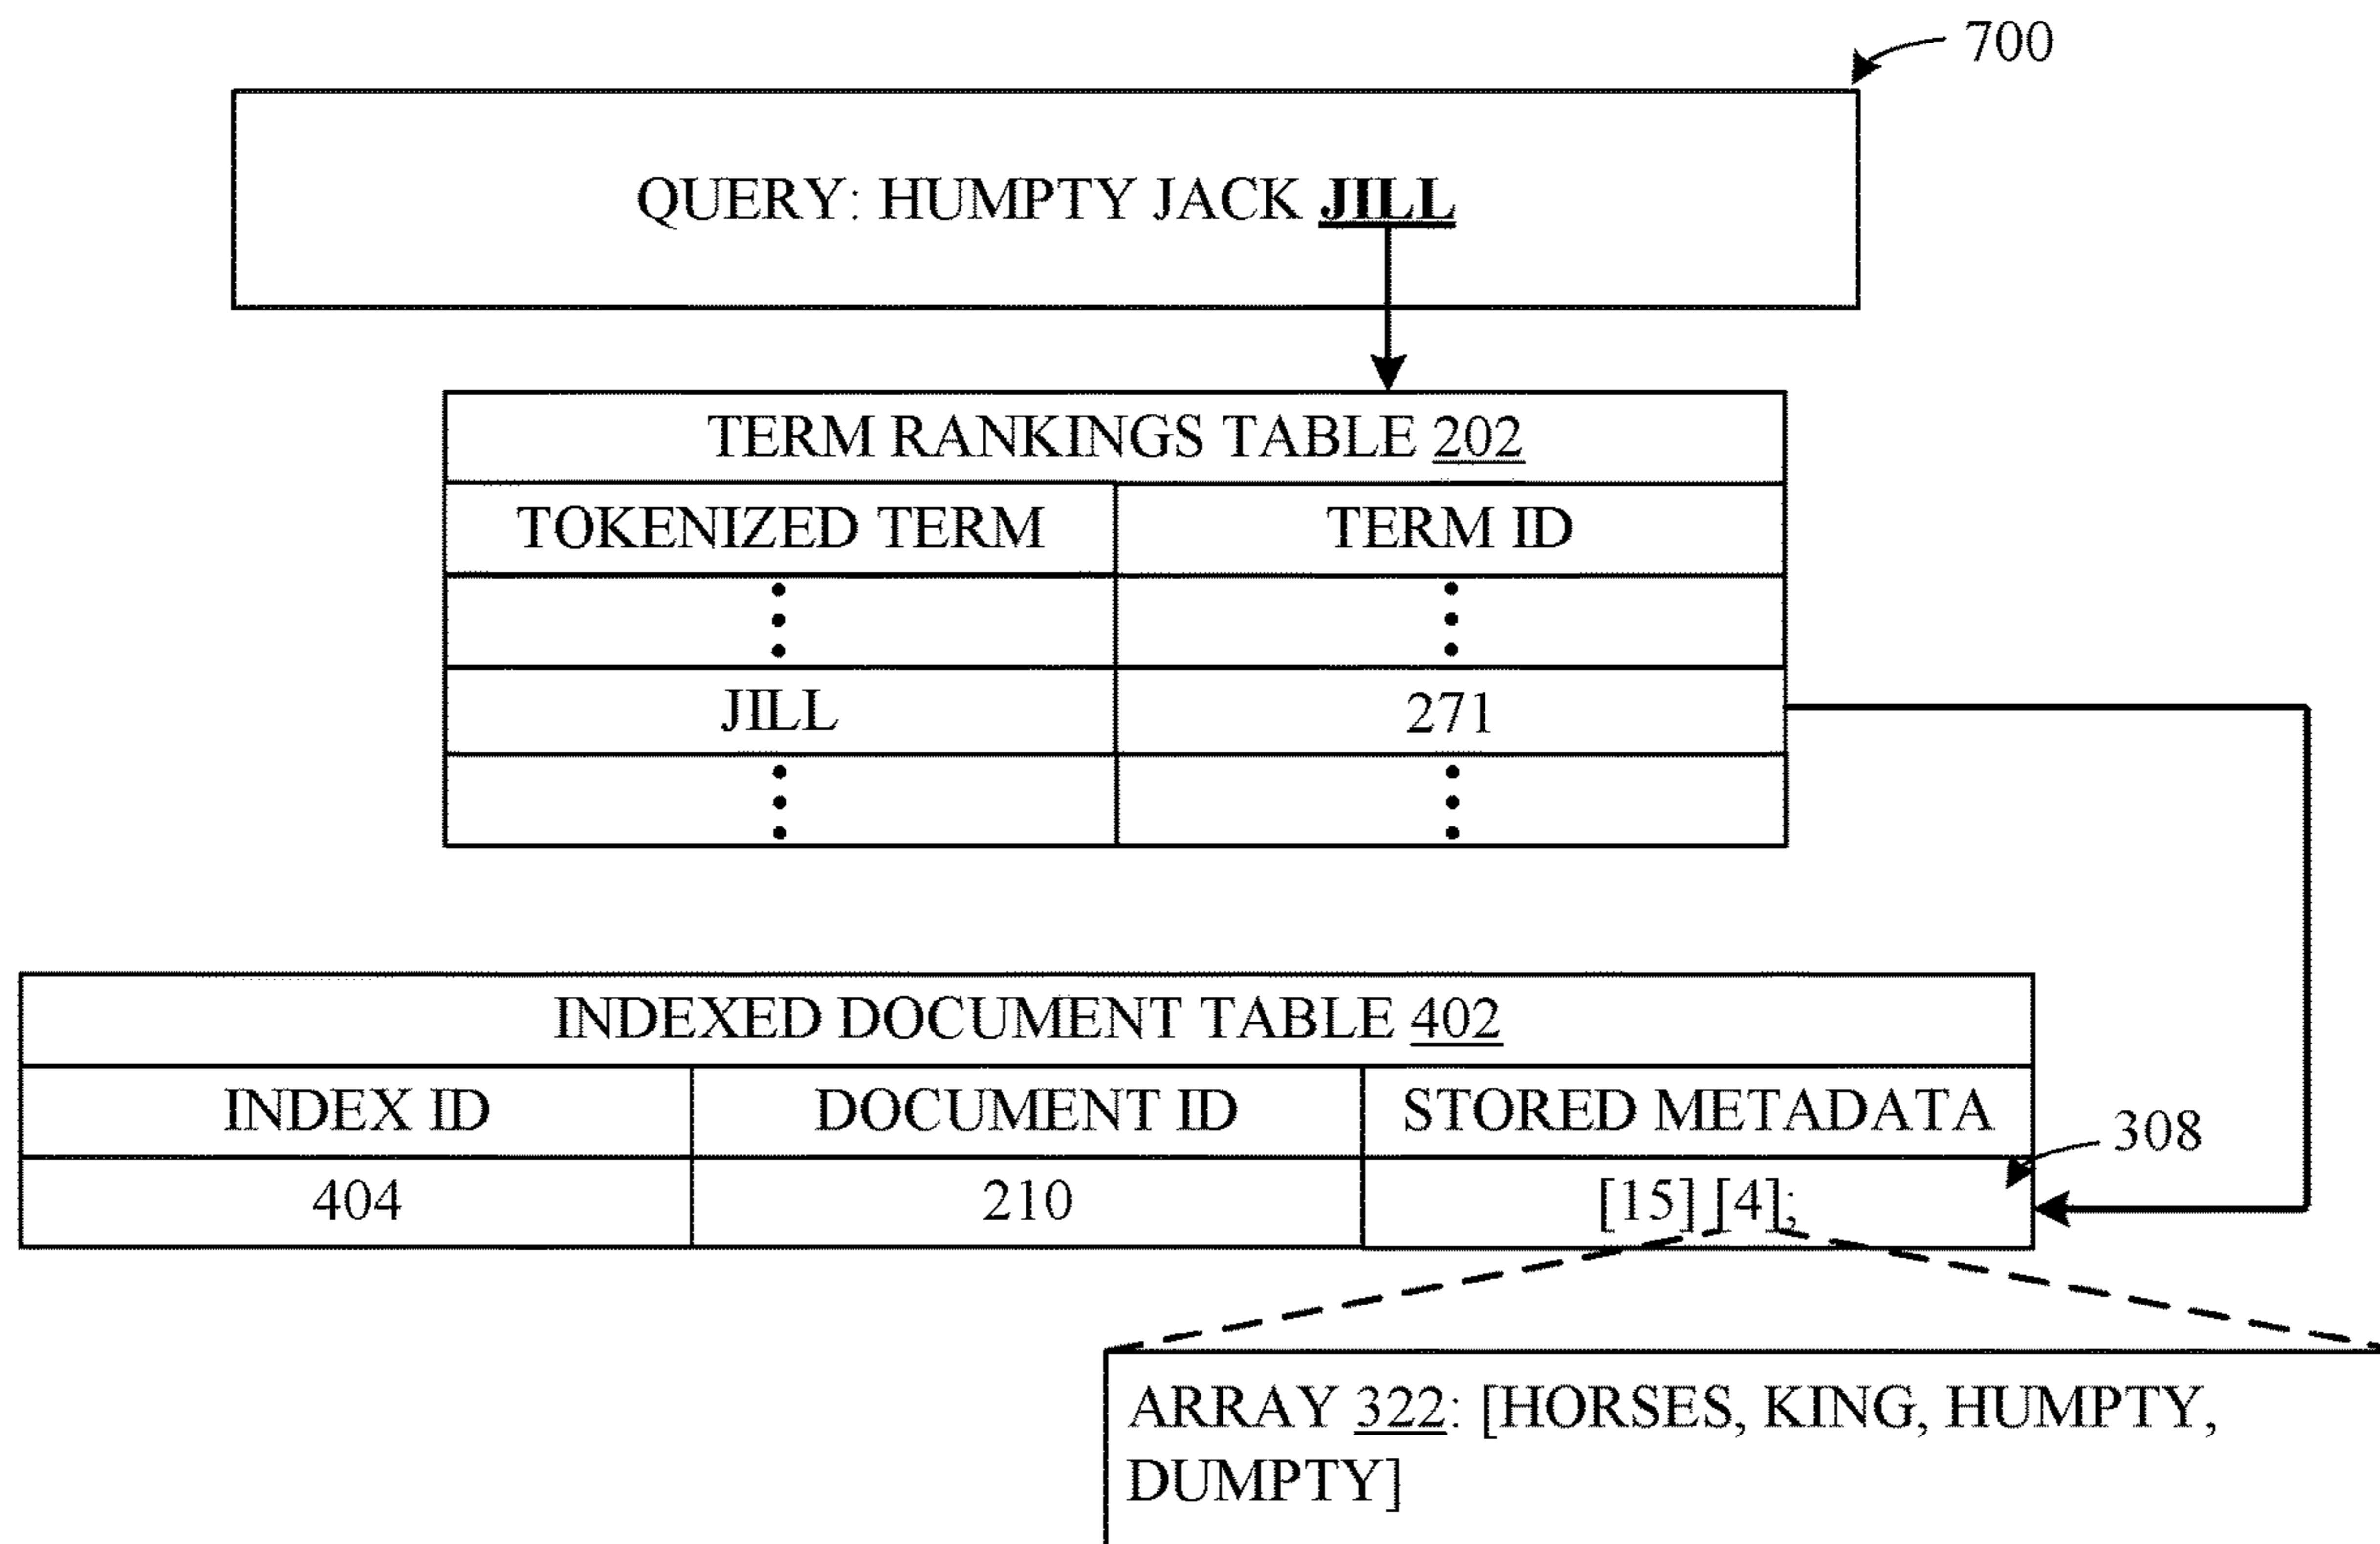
700

QUERY: HUMPTY JACK JILL

| TERM RANKINGS TABLE 202 | |
|---|---|
| TOKENIZED TERM | TERM ID |
| ⋮ | ⋮ |
| JILL | 271 |
| ⋮ | ⋮ |

| INDEXED DOCUMENT TABLE 402 | | |
|---|---|---|
| INDEX ID | DOCUMENT ID | STORED METADATA |
| 404 | 210 | [15] [4]; |

308

ARRAY 322: [HORSES, KING, HUMPTY, DUMPTY]